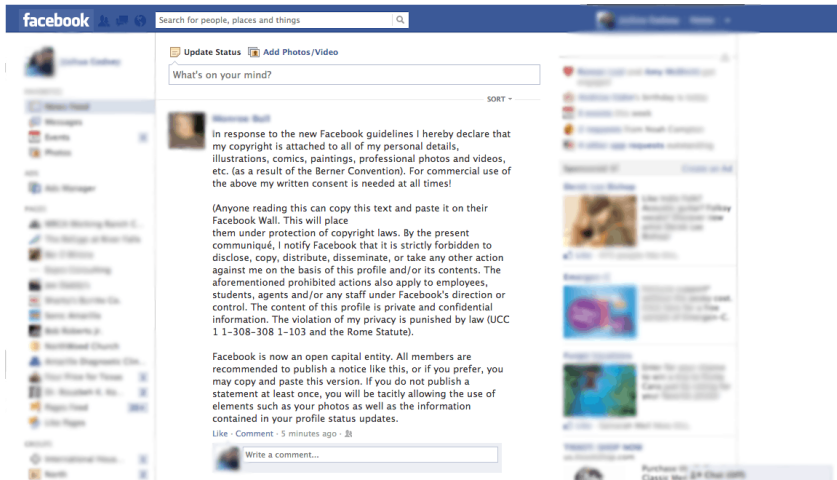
facebook

Search for people, places and things

Update Status Add Photos/Video

What's on your mind?

SORT

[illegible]

in response to the new Facebook guidelines I hereby declare that my copyright is attached to all of my personal details, illustrations, comics, paintings, professional photos and videos, etc. (as a result of the Berner Convention). For commercial use of the above my written consent is needed at all times!

(Anyone reading this can copy this text and paste it on their Facebook Wall. This will place
them under protection of copyright laws. By the present communiqué, I notify Facebook that it is strictly forbidden to disclose, copy, distribute, disseminate, or take any other action against me on the basis of this profile and/or its contents. The aforementioned prohibited actions also apply to employees, students, agents and/or any staff under Facebook's direction or control. The content of this profile is private and confidential information. The violation of my privacy is punished by law (UCC 1 1-308-308 1-103 and the Rome Statute).

Facebook is now an open capital entity. All members are recommended to publish a notice like this, or if you prefer, you may copy and paste this version. If you do not publish a statement at least once, you will be tacitly allowing the use of elements such as your photos as well as the information contained in your profile status updates.

Like · Comment · 5 minutes ago ·

Write a comment...